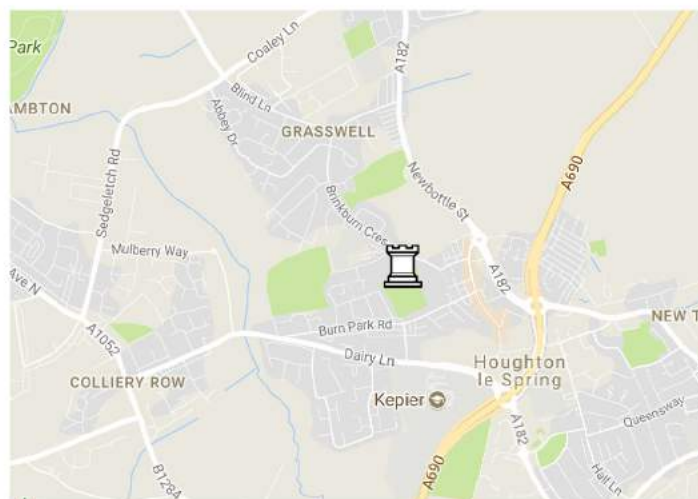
Park
Coaley Ln
A182
MBTON
Blind Ln
Abbey Dr
GRASSWELL
Sedgeletch Rd
Newbottle St
A690
Brinkburn Cres
Mulberry Way
ave N
A182
A1052
Burn Park Rd
NEW T
Dairy Ln
Houghton le Spring
COLLIERY ROW
Kepier
Queensway
A182
B1284
A690
Hall Ln